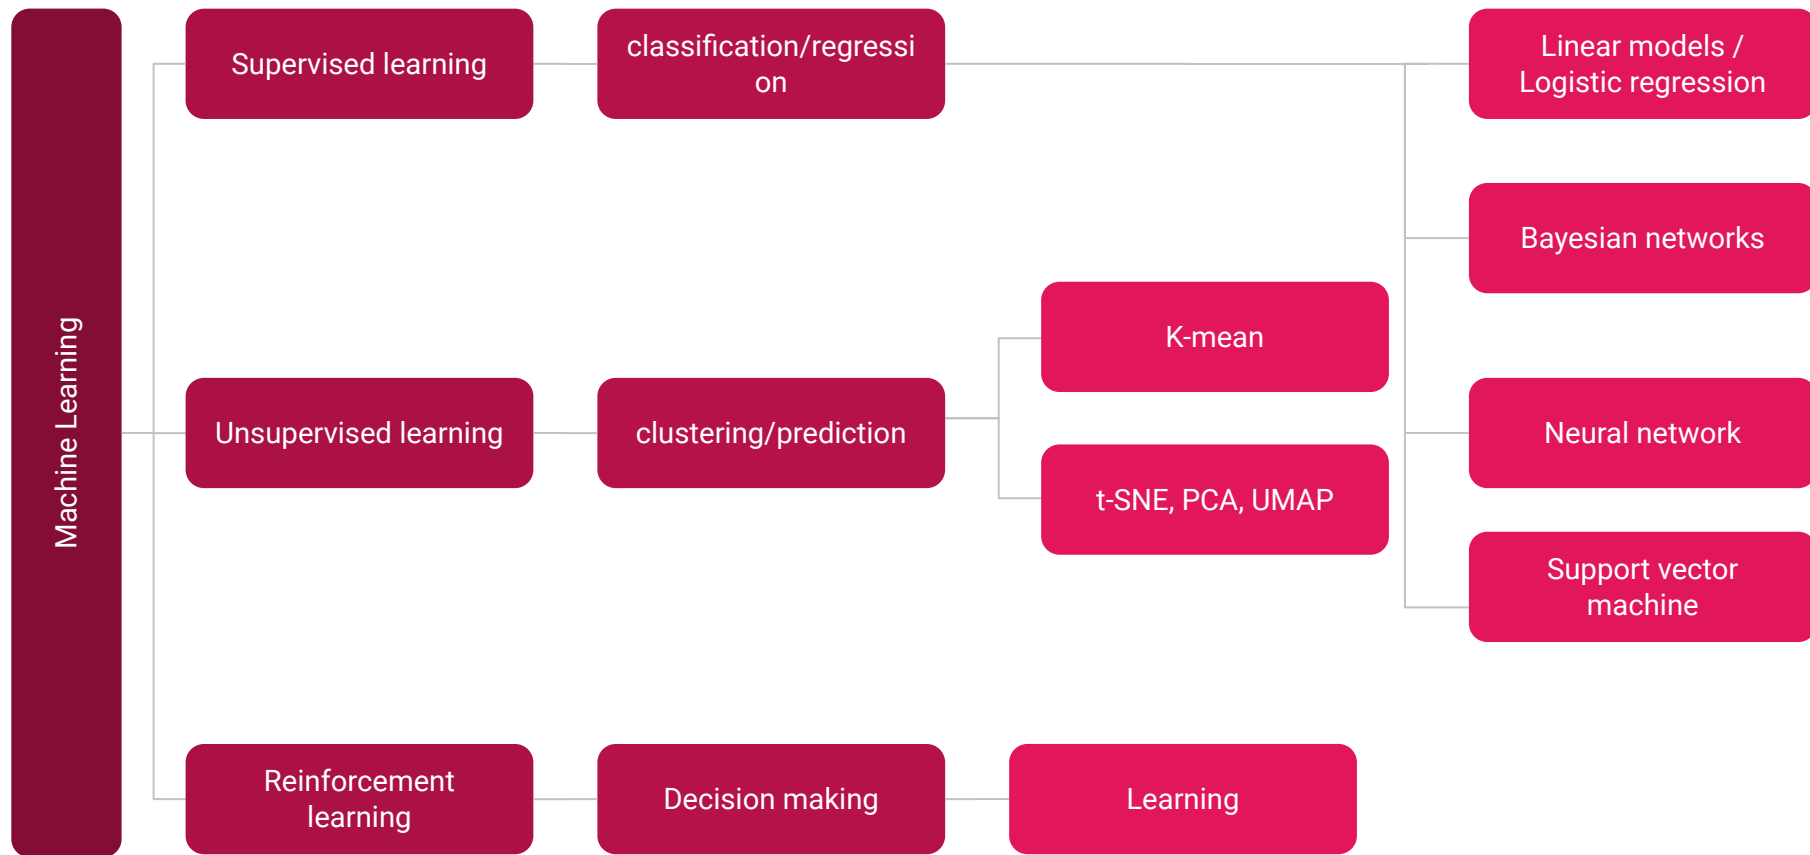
Machine Learning

Supervised learning

classification/regression

Linear models / Logistic regression

Bayesian networks

Neural network

Support vector machine

Unsupervised learning

clustering/prediction

K-mean

t-SNE, PCA, UMAP

Reinforcement learning

Decision making

Learning